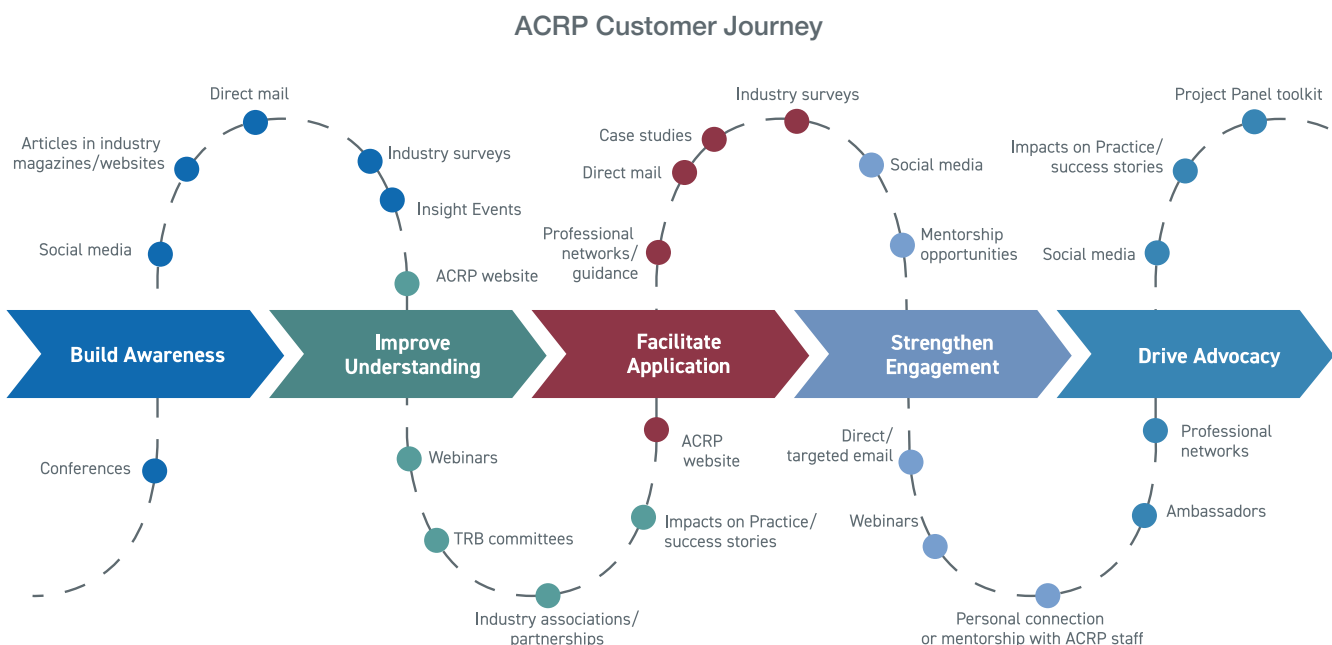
ACRP Customer Journey

Direct mail

Articles in industry magazines/websites

Social media

Industry surveys

Insight Events

ACRP website

Case studies

Industry surveys

Direct mail

Professional networks/ guidance

Social media

Mentorship opportunities

Project Panel toolkit

Impacts on Practice/ success stories

Social media

Build Awareness

Improve Understanding

Facilitate Application

Strengthen Engagement

Drive Advocacy

Conferences

Webinars

TRB committees

Industry associations/ partnerships

ACRP website

Impacts on Practice/ success stories

Direct/ targeted email

Webinars

Personal connection or mentorship with ACRP staff

Professional networks

Ambassadors